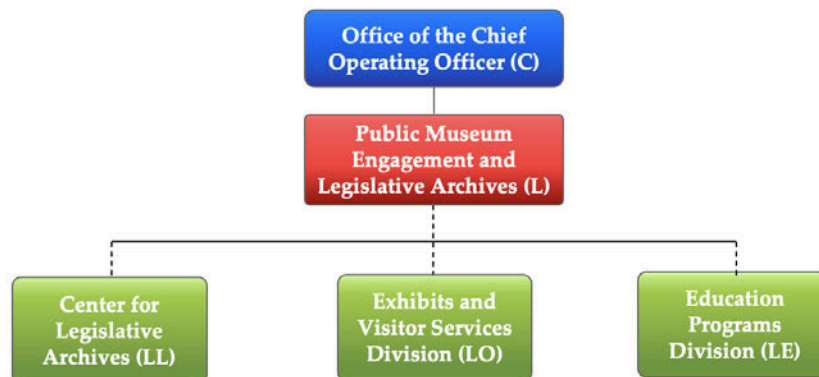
Office of the Chief Operating Officer (C)

Public Museum Engagement and Legislative Archives (L)

Center for Legislative Archives (LL)

Exhibits and Visitor Services Division (LO)

Education Programs Division (LE)